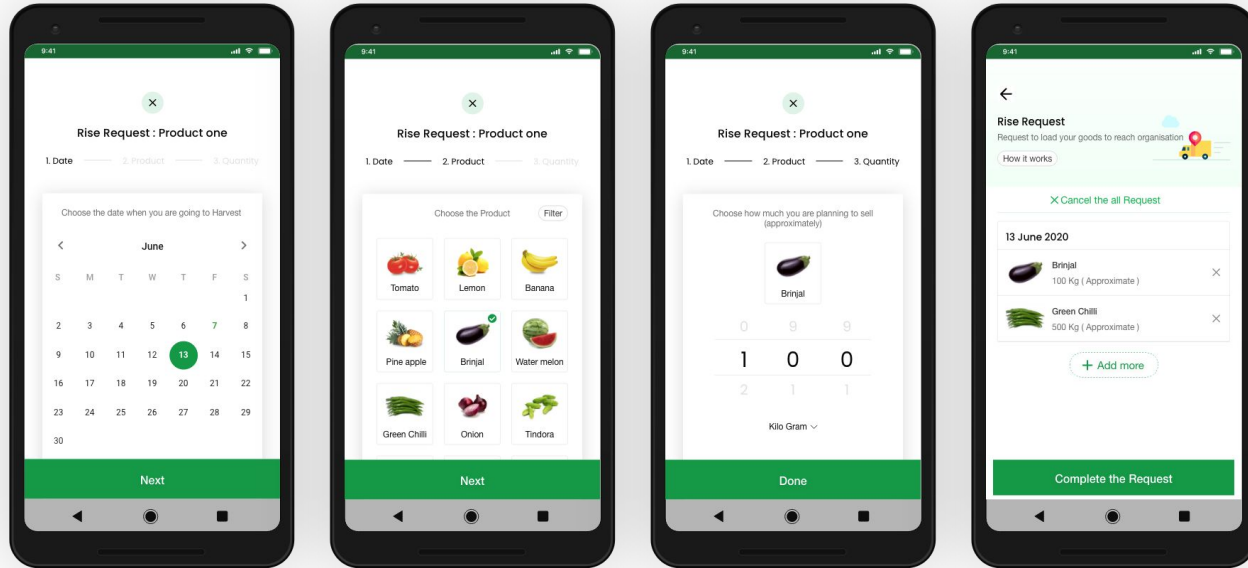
9:41

Rise Request : Product one

1. Date 2. Product 3. Quantity

Choose the date when you are going to Harvest

June

| S | M | T | W | T | F | S |
|---|---|---|---|---|---|---|
| | | | | | | 1 |
| 2 | 3 | 4 | 5 | 6 | 7 | 8 |
| 9 | 10 | 11 | 12 | 13 | 14 | 15 |
| 16 | 17 | 18 | 19 | 20 | 21 | 22 |
| 23 | 24 | 25 | 26 | 27 | 28 | 29 |
| 30 | | | | | | |

Next

9:41

Rise Request : Product one

1. Date 2. Product 3. Quantity

Choose the Product

Filter

Tomato

Lemon

Banana

Pine apple

Brinjal

Water melon

Green Chilli

Onion

Tindora

Next

9:41

Rise Request : Product one

1. Date 2. Product 3. Quantity

Choose how much you are planning to sell (approximately)

Brinjal

0 9 9

1 0 0

2 1 1

Kilo Gram

Done

9:41

Rise Request

Request to load your goods to reach organisation

How it works

Cancel the all Request

13 June 2020

Brinjal

100 Kg ( Approximate )

Green Chilli

500 Kg ( Approximate )

+ Add more

Complete the Request